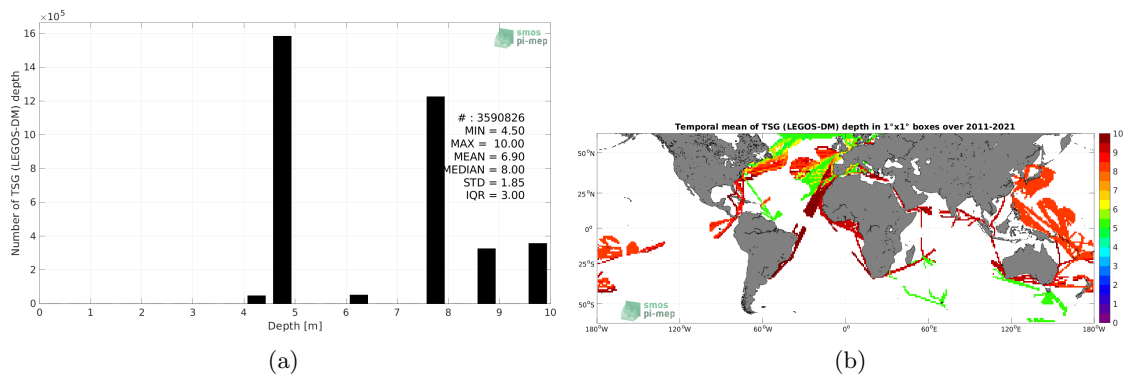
$\times10^5$

smos
pi-mep

Number of TSG (LEGOS-DM) depth

16
14
12
10
8
6
4
2
0

# : 3590826
MIN = 4.50
MAX = 10.00
MEAN = 6.90
MEDIAN = 8.00
STD = 1.85
IQR = 3.00

0 1 2 3 4 5 6 7 8 9 10
Depth [m]

(a)

Temporal mean of TSG (LEGOS-DM) depth in 1°x1° boxes over 2011-2021

50°N
25°N
0°
25°S
50°S

180°W 120°W 60°W 0° 60°E 120°E 180°W

10
9
8
7
6
5
4
3
2
1
0

smos
pi-mep

(b)